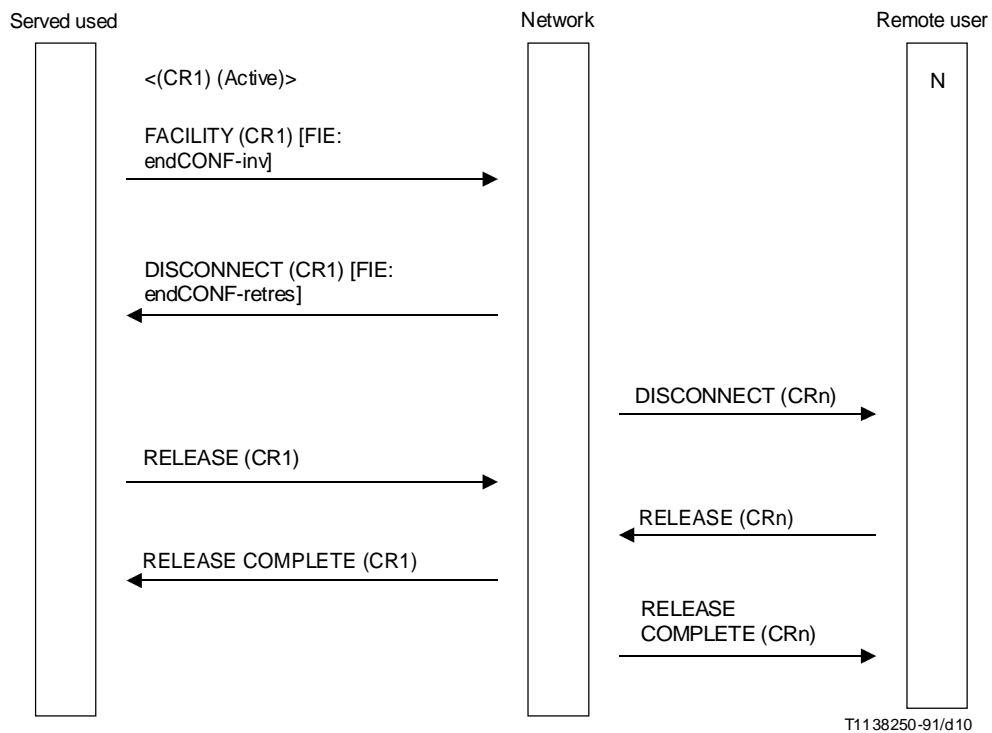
Served used

Network

Remote user

<(CR1) (Active)>

N

FACILITY (CR1) [FIE: endCONF-inv]

DISCONNECT (CR1) [FIE: endCONF-retres]

DISCONNECT (CRn)

RELEASE (CR1)

RELEASE (CRn)

RELEASE COMPLETE (CR1)

RELEASE COMPLETE (CRn)

T1138250-91/d10